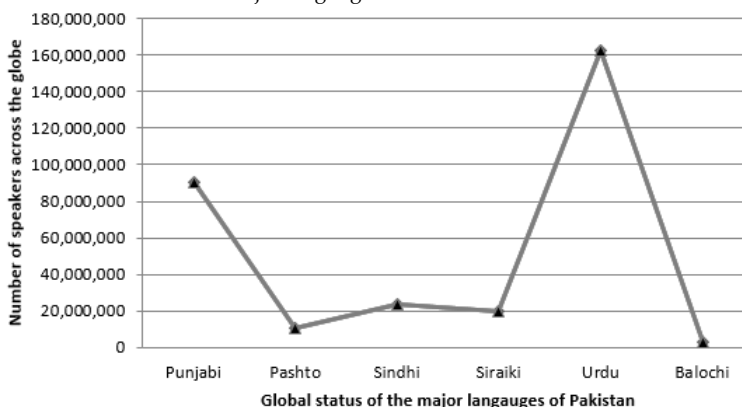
180,000,000
160,000,000
140,000,000
120,000,000
100,000,000
80,000,000
60,000,000
40,000,000
20,000,000
0

Number of speakers across the globe

Punjabi
Pashto
Sindhi
Siraiki
Urdu
Balochi

Global status of the major langauges of Pakistan